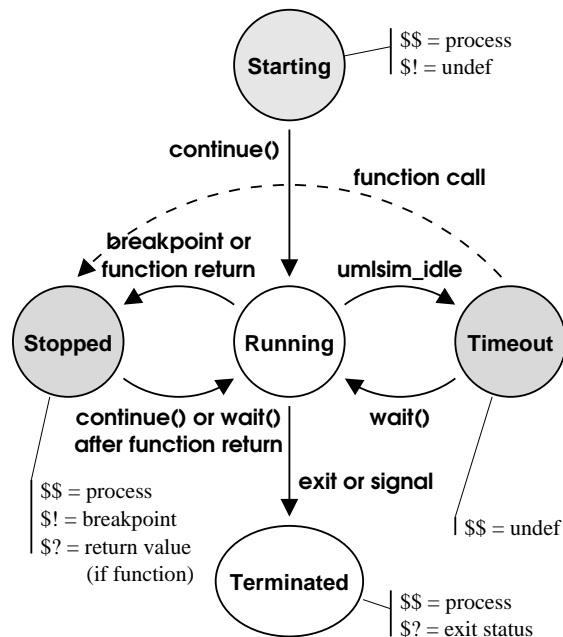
Starting

\$\$ = process
\$! = undef

continue()

function call

breakpoint or function return

umlsim_idle

Stopped

Running

Timeout

continue() or wait() after function return

wait()

exit or signal

\$\$ = process
\$! = breakpoint
\$? = return value (if function)

\$\$ = undef

Terminated

\$\$ = process
\$? = exit status